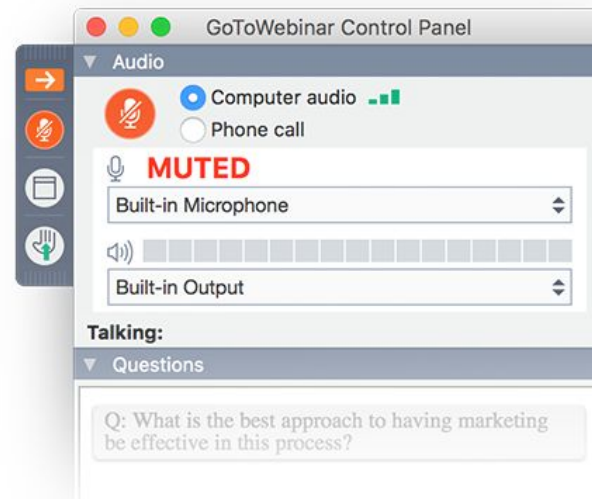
GoToWebinar Control Panel

Audio

Computer audio

Phone call

MUTED

Built-in Microphone

Built-in Output

Talking:

Questions

Q: What is the best approach to having marketing be effective in this process?